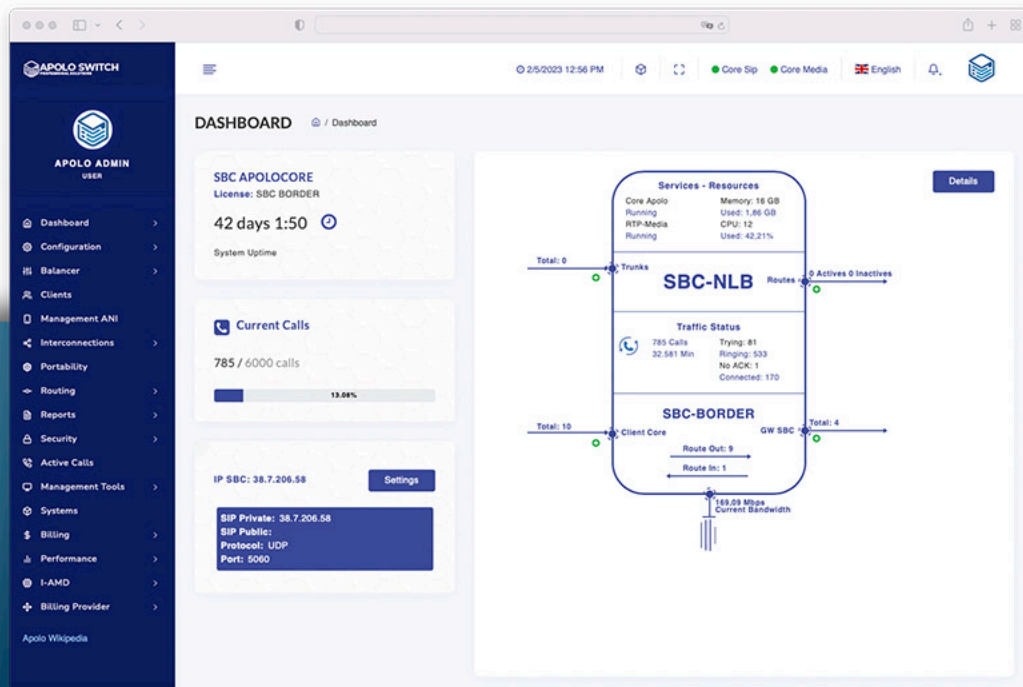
APOLO SWITCH
PROFESSIONAL SOLUTIONS

APOLO ADMIN
USER

Dashboard
Configuration
Balancer
Clients
Management ANI
Interconnections
Portability
Routing
Reports
Security
Active Calls
Management Tools
Systems
Billing
Performance
I-AMD
Billing Provider

Apolo Wikipedia

2/5/2023 12:56 PM
Core Sip
Core Media
English

DASHBOARD / Dashboard

SBC APOLOCORE
License: SBC BORDER
42 days 1:50
System Uptime

Current Calls
785 / 6000 calls
13.08%

IP SBC: 38.7.206.58
Settings
SIP Private: 38.7.206.58
SIP Public:
Protocol: UDP
Port: 5060

Details

Services - Resources
Core Apolo
Running
RTP-Media
Running
Memory: 16 GB
Used: 1,86 GB
CPU: 12
Used: 42,21%

Total: 0
Trunks
SBC-NLB
Routes
0 Actives 0 Inactives

Traffic Status
785 Calls
32.581 Min
Trying: 81
Ringing: 533
No ACK: 1
Connected: 170

SBC-BORDER
Total: 10
Client Core
GW SBC
Total: 4
Route Out: 9
Route In: 1

169,09 Mbps
Current Bandwidth